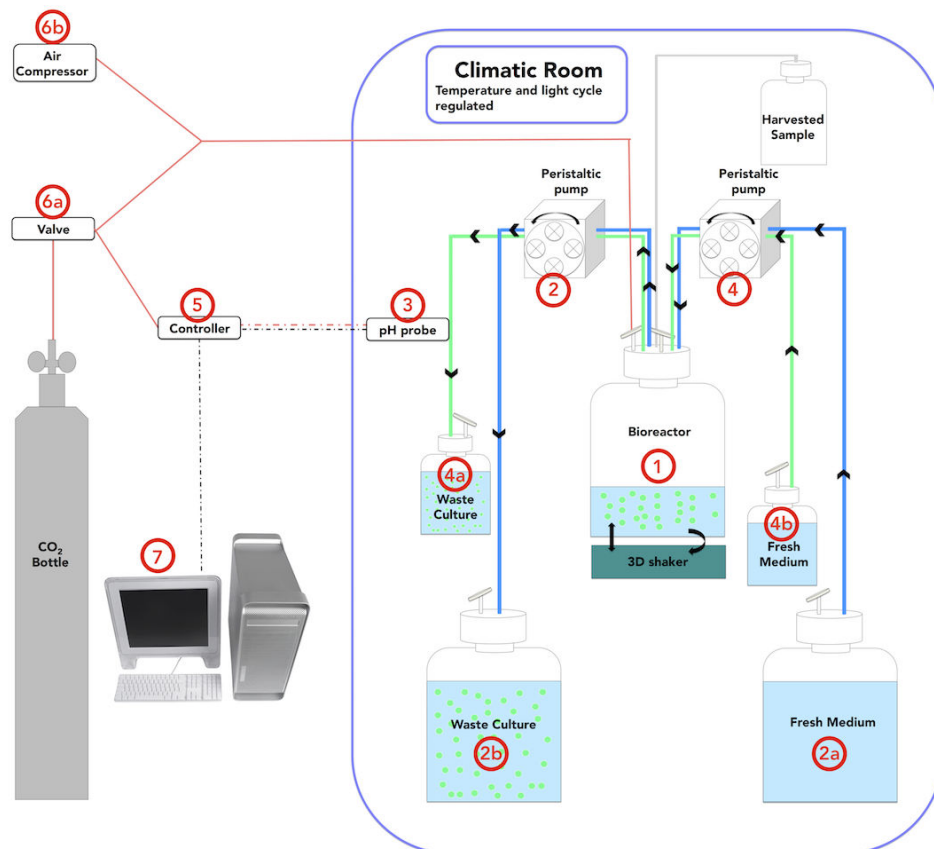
6b
Air Compressor

Climatic Room
Temperature and light cycle regulated

Harvested Sample

Peristaltic pump

Peristaltic pump

6a
Valve

2

4

5
Controller

3
pH probe

Bioreactor

1

4a
Waste Culture

4b
Fresh Medium

3D shaker

$CO_2$ Bottle

7

Waste Culture
2b

Fresh Medium
2a